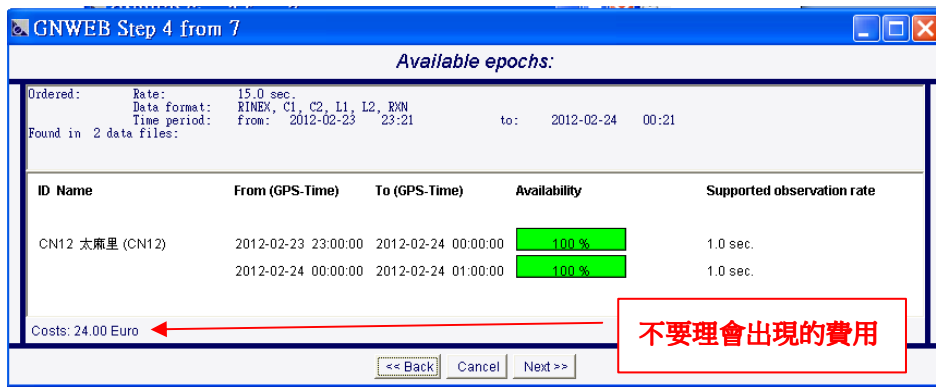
GNWEB Step 4 from 7

Available epochs:

Ordered: Rate: 15.0 sec.
Data format: RINEX, C1, C2, L1, L2, RXN
Time period: from: 2012-02-23 23:21 to: 2012-02-24 00:21
Found in 2 data files:

| ID Name | From (GPS-Time) | To (GPS-Time) | Availability | Supported observation rate |
|---|---|---|---|---|
| CN12 太麻里 (CN12) | 2012-02-23 23:00:00 | 2012-02-24 00:00:00 | 100 % | 1.0 sec. |
| | 2012-02-24 00:00:00 | 2012-02-24 01:00:00 | 100 % | 1.0 sec. |

Costs: 24.00 Euro

不要理會出現的費用

<< Back Cancel Next >>